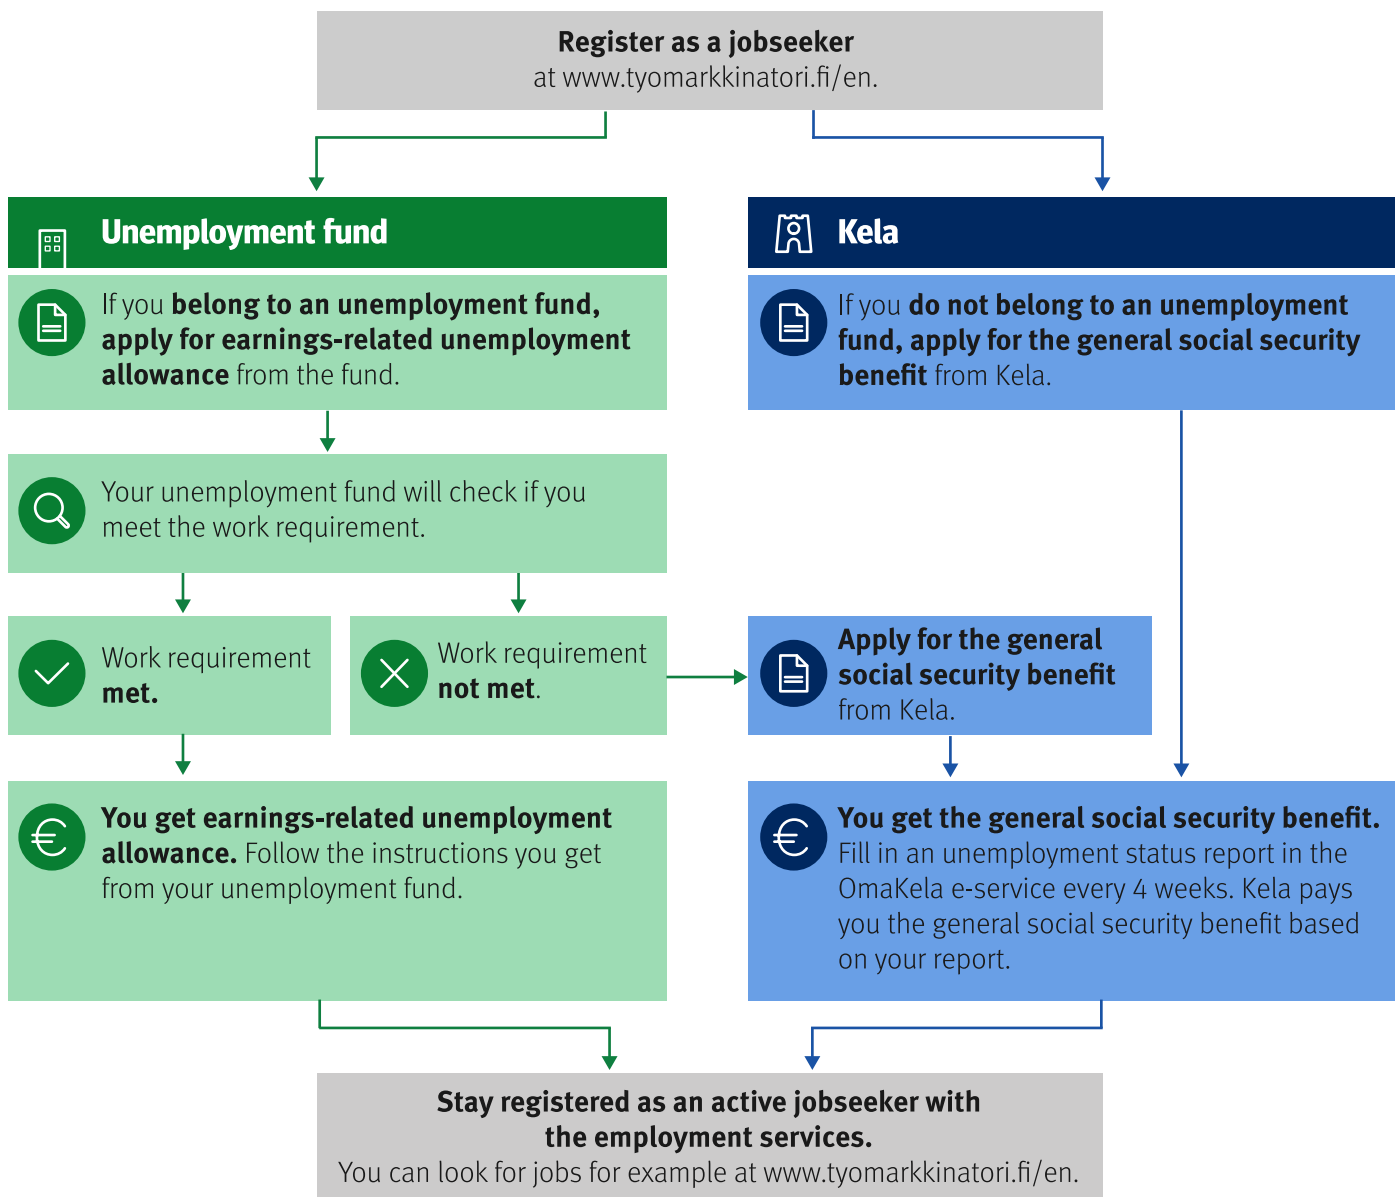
Register as a jobseeker
at www.tyomarkkinatori.fi/en.

Unemployment fund

If you belong to an unemployment fund, apply for earnings-related unemployment allowance from the fund.

Your unemployment fund will check if you meet the work requirement.

Work requirement met.

Work requirement not met.

You get earnings-related unemployment allowance. Follow the instructions you get from your unemployment fund.

Kela

If you do not belong to an unemployment fund, apply for the general social security benefit from Kela.

Apply for the general social security benefit from Kela.

You get the general social security benefit. Fill in an unemployment status report in the OmaKela e-service every 4 weeks. Kela pays you the general social security benefit based on your report.

Stay registered as an active jobseeker with the employment services.
You can look for jobs for example at www.tyomarkkinatori.fi/en.